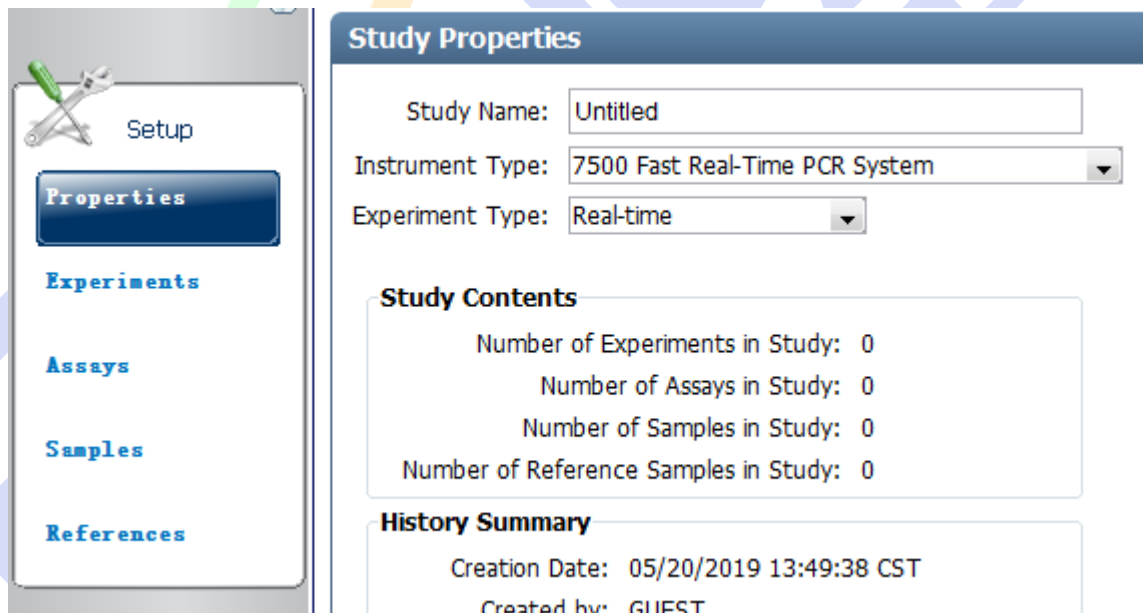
Setup

Properties

Experiments

Assays

Samples

References

Study Properties

Study Name: Untitled

Instrument Type: 7500 Fast Real-Time PCR System

Experiment Type: Real-time

Study Contents

Number of Experiments in Study: 0

Number of Assays in Study: 0

Number of Samples in Study: 0

Number of Reference Samples in Study: 0

History Summary

Creation Date: 05/20/2019 13:49:38 CST

Created by: GUEST